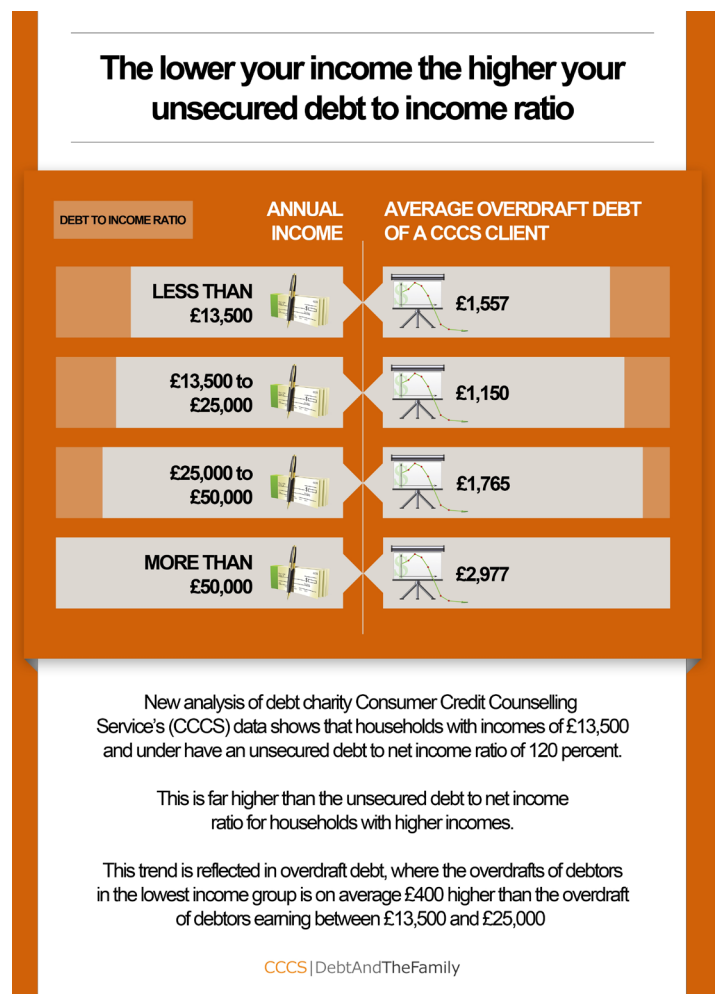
The lower your income the higher your unsecured debt to income ratio

DEBT TO INCOME RATIO

ANNUAL INCOME

AVERAGE OVERDRAFT DEBT OF A CCCS CLIENT

LESS THAN £13,500

£1,557

£13,500 to £25,000

£1,150

£25,000 to £50,000

£1,765

MORE THAN £50,000

£2,977

New analysis of debt charity Consumer Credit Counselling Service's (CCCS) data shows that households with incomes of £13,500 and under have an unsecured debt to net income ratio of 120 percent.

This is far higher than the unsecured debt to net income ratio for households with higher incomes.

This trend is reflected in overdraft debt, where the overdrafts of debtors in the lowest income group is on average £400 higher than the overdraft of debtors earning between £13,500 and £25,000

CCCS|DebtAndTheFamily